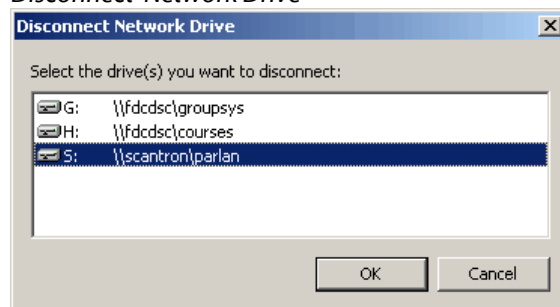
Disconnect Network Drive

Disconnect Network Drive

Select the drive(s) you want to disconnect:

| | |
|---|---|
| G: | \\fdcdsc\groupsys |
| H: | \\fdcdsc\courses |
| S: | \\scantron\parlan |

OK

Cancel